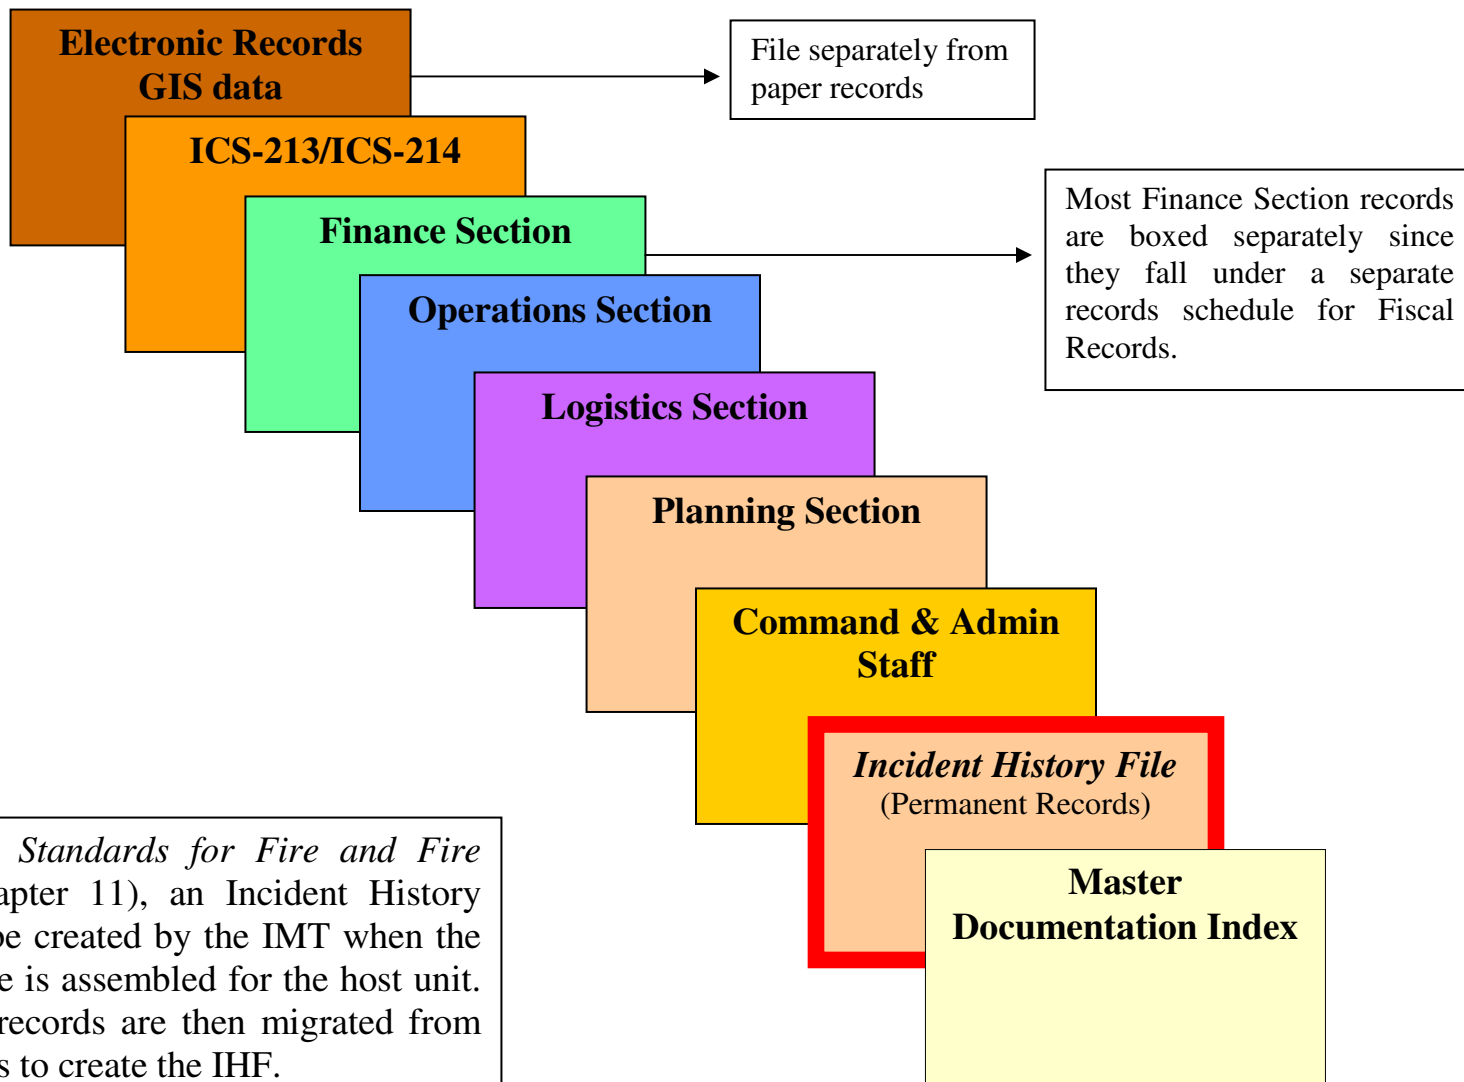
Electronic Records
GIS data

File separately from paper records

ICS-213/ICS-214

Finance Section

Most Finance Section records are boxed separately since they fall under a separate records schedule for Fiscal Records.

Operations Section

Logistics Section

Planning Section

Command & Admin Staff

*Incident History File*
(Permanent Records)

Master Documentation Index

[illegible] *Standards for Fire and Fire* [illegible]apter 11), an Incident History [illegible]e created by the IMT when the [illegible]e is assembled for the host unit. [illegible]records are then migrated from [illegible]s to create the IHF.